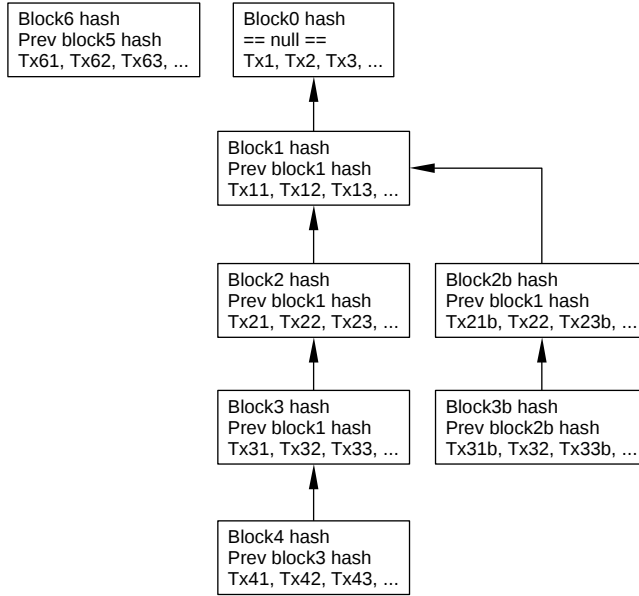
Block6 hash
Prev block5 hash
Tx61, Tx62, Tx63, ...

Block0 hash
== null ==
Tx1, Tx2, Tx3, ...

Block1 hash
Prev block1 hash
Tx11, Tx12, Tx13, ...

Block2 hash
Prev block1 hash
Tx21, Tx22, Tx23, ...

Block2b hash
Prev block1 hash
Tx21b, Tx22, Tx23b, ...

Block3 hash
Prev block1 hash
Tx31, Tx32, Tx33, ...

Block3b hash
Prev block2b hash
Tx31b, Tx32, Tx33b, ...

Block4 hash
Prev block3 hash
Tx41, Tx42, Tx43, ...